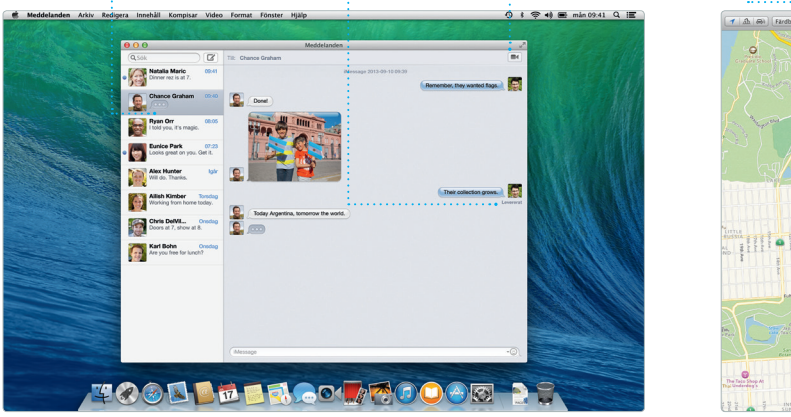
Meddelanden Arkiv Redigera Innehåll Kompisar Video Format Fönster Hjälp
mån 09:41

Meddelanden

Sök

Till: Chance Graham

Natalia Maric 09:41
Dinner rez is at 7.

Chance Graham 09:40

Ryan Orr 08:05
I told you, it's magic.

Eunice Park 07:23
Looks great on you. Get it.

Alex Hunter Igår
Will do. Thanks.

Ailish Kimber Torsdag
Working from home today.

Chris DeVil... Onsdag
Doors at 7, show at 8.

Karl Bohn Onsdag
Are you free for lunch?

iMessage 2013-09-10 09:39

Remember, they wanted flags.

Done!

Their collection grows.

Levererat

Today Argentina, tomorrow the world.

iMessage

Färdb

The Ferry Building
Marketplace

The Tofu Shop At
Ghirardelli...